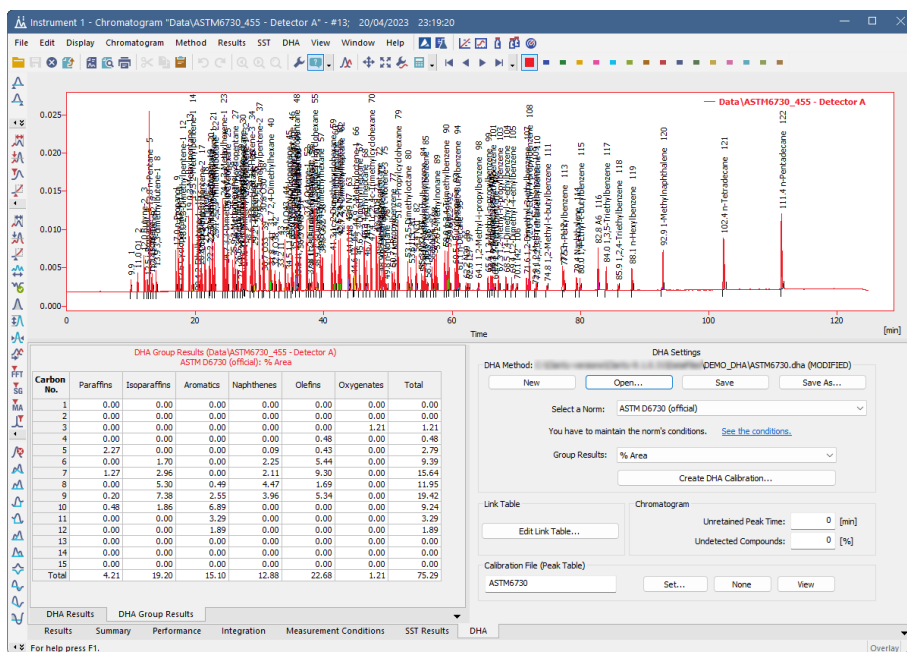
Instrument 1 - Chromatogram "Data\ASTM6730_455 - Detector A" - #13; 20/04/2023 23:19:20

File Edit Display Chromatogram Method Results SST DHA View Window Help

Data\ASTM6730_455 - Detector A

0.025
0.020
0.015
0.010
0.005
0.000

0 20 40 60 80 100 120
Time [min]

5 n-Pentane
92.9 1-Methylnaphthalene 120
102.4 n-Tetradecane 121
111.4 n-Pentadecane 122
88.1 n-Hexylbenzene 119
85.9 1,2,4-Triethylbenzene 118
84.0 1,3,5-Triethylbenzene 117
82.8 A6 116
74.8 1,2-Methyl-t-butylbenzene
64.1 1,2-Methyl-i-propylbenzene
2,4-Dimethylhexane 40
Methylcyclohexane

DHA Group Results (Data\ASTM6730_455 - Detector A)
ASTM D6730 (official): % Area

| Carbon No. | Paraffins | Isoparaffins | Aromatics | Naphthenes | Olefins | Oxygenates | Total |
|---|---|---|---|---|---|---|---|
| 1 | 0.00 | 0.00 | 0.00 | 0.00 | 0.00 | 0.00 | 0.00 |
| 2 | 0.00 | 0.00 | 0.00 | 0.00 | 0.00 | 0.00 | 0.00 |
| 3 | 0.00 | 0.00 | 0.00 | 0.00 | 0.00 | 1.21 | 1.21 |
| 4 | 0.00 | 0.00 | 0.00 | 0.00 | 0.48 | 0.00 | 0.48 |
| 5 | 2.27 | 0.00 | 0.00 | 0.09 | 0.43 | 0.00 | 2.79 |
| 6 | 0.00 | 1.70 | 0.00 | 2.25 | 5.44 | 0.00 | 9.39 |
| 7 | 1.27 | 2.96 | 0.00 | 2.11 | 9.30 | 0.00 | 15.64 |
| 8 | 0.00 | 5.30 | 0.49 | 4.47 | 1.69 | 0.00 | 11.95 |
| 9 | 0.20 | 7.38 | 2.55 | 3.96 | 5.34 | 0.00 | 19.42 |
| 10 | 0.48 | 1.86 | 6.89 | 0.00 | 0.00 | 0.00 | 9.24 |
| 11 | 0.00 | 0.00 | 3.29 | 0.00 | 0.00 | 0.00 | 3.29 |
| 12 | 0.00 | 0.00 | 1.89 | 0.00 | 0.00 | 0.00 | 1.89 |
| 13 | 0.00 | 0.00 | 0.00 | 0.00 | 0.00 | 0.00 | 0.00 |
| 14 | 0.00 | 0.00 | 0.00 | 0.00 | 0.00 | 0.00 | 0.00 |
| 15 | 0.00 | 0.00 | 0.00 | 0.00 | 0.00 | 0.00 | 0.00 |
| Total | 4.21 | 19.20 | 15.10 | 12.88 | 22.68 | 1.21 | 75.29 |

DHA Results | DHA Group Results

DHA Settings
DHA Method: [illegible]\DEMO_DHA\ASTM6730.dha (MODIFIED)
New | Open... | Save | Save As...
Select a Norm: ASTM D6730 (official)
You have to maintain the norm's conditions. See the conditions.
Group Results: % Area
Create DHA Calibration...

Link Table
Edit Link Table...

Chromatogram
Unretained Peak Time: 0 [min]
Undetected Compounds: 0 [%]

Calibration File (Peak Table)
ASTM6730 | Set... | None | View

Results | Summary | Performance | Integration | Measurement Conditions | SST Results | DHA

For help press F1.
Overlay